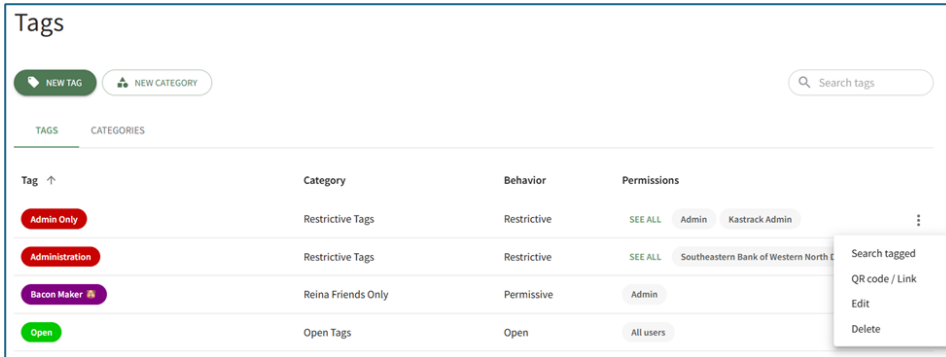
Tags

NEW TAG   NEW CATEGORY

Search tags

TAGS   CATEGORIES

| Tag ↑ | Category | Behavior | Permissions |
|---|---|---|---|
| Admin Only | Restrictive Tags | Restrictive | SEE ALL Admin Kastrack Admin |
| Administration | Restrictive Tags | Restrictive | SEE ALL Southeastern Bank of Western North D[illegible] |
| Bacon Maker | Reina Friends Only | Permissive | Admin |
| Open | Open Tags | Open | All users |

Search tagged
QR code / Link
Edit
Delete